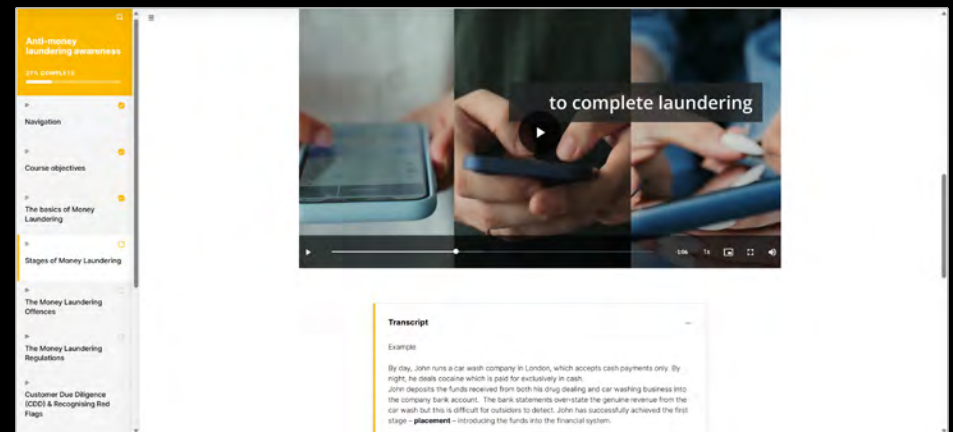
Anti-money laundering awareness

27% COMPLETE

Navigation

Course objectives

The basics of Money Laundering

Stages of Money Laundering

The Money Laundering Offences

The Money Laundering Regulations

Customer Due Diligence (CDD) & Recognising Red Flags

to complete laundering

-1:06 1x

Transcript

Example

By day, John runs a car wash company in London, which accepts cash payments only. By night, he deals cocaine which is paid for exclusively in cash.
John deposits the funds received from both his drug dealing and car washing business into the company bank account. The bank statements over-state the genuine revenue from the car wash but this is difficult for outsiders to detect. John has successfully achieved the first stage – **placement** – introducing the funds into the financial system.